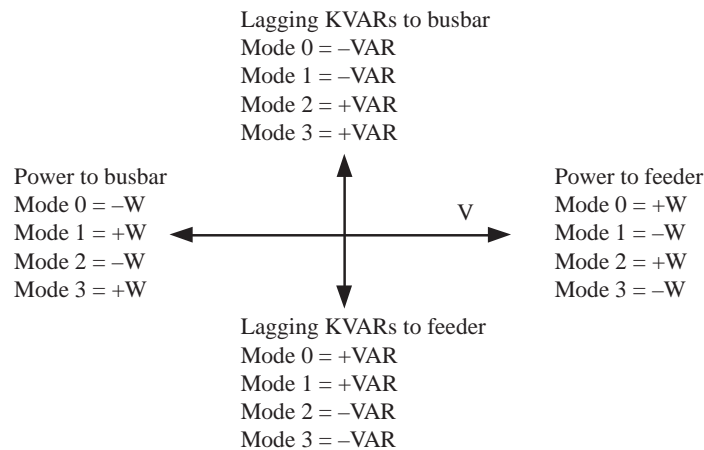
Lagging KVARs to busbar
Mode 0 = –VAR
Mode 1 = –VAR
Mode 2 = +VAR
Mode 3 = +VAR

Power to busbar
Mode 0 = –W
Mode 1 = +W
Mode 2 = –W
Mode 3 = +W

V

Power to feeder
Mode 0 = +W
Mode 1 = –W
Mode 2 = +W
Mode 3 = –W

Lagging KVARs to feeder
Mode 0 = +VAR
Mode 1 = +VAR
Mode 2 = –VAR
Mode 3 = –VAR